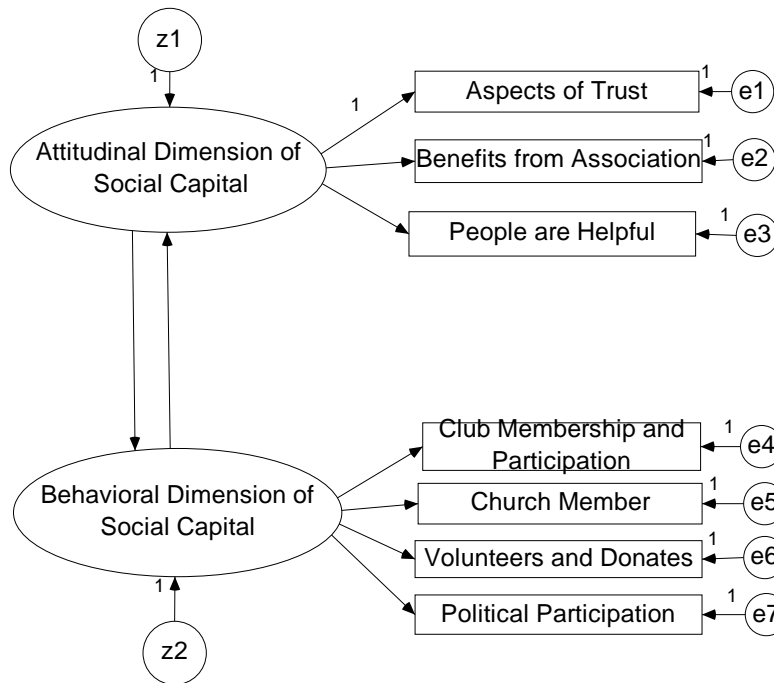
z1

1

Attitudinal Dimension of Social Capital

1

Aspects of Trust

1

e1

Benefits from Association

1

e2

People are Helpful

1

e3

Club Membership and Participation

1

e4

Behavioral Dimension of Social Capital

Church Member

1

e5

Volunteers and Donates

1

e6

Political Participation

1

e7

1

z2